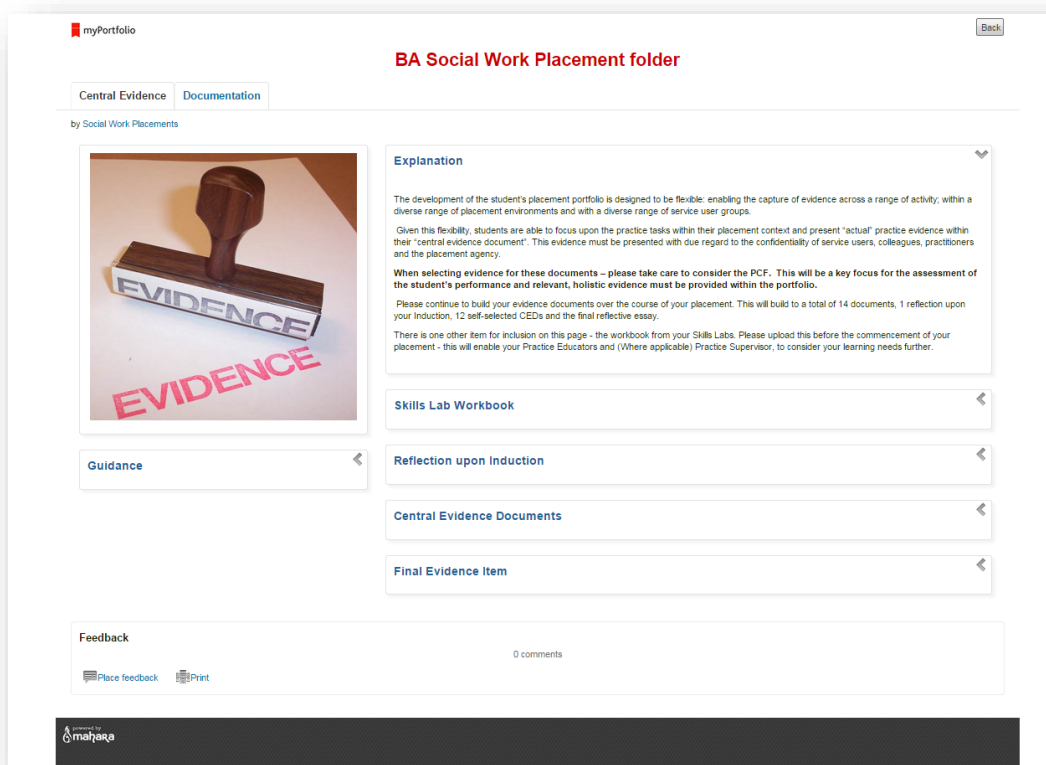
myPortfolio

Back

BA Social Work Placement folder

Central Evidence | Documentation

by Social Work Placements

EVIDENCE

EVIDENCE

Guidance

Explanation

The development of the student's placement portfolio is designed to be flexible: enabling the capture of evidence across a range of activity; within a diverse range of placement environments and with a diverse range of service user groups.

Given this flexibility, students are able to focus upon the practice tasks within their placement context and present "actual" practice evidence within their "central evidence document". This evidence must be presented with due regard to the confidentiality of service users, colleagues, practitioners and the placement agency.

When selecting evidence for these documents – please take care to consider the PCF. This will be a key focus for the assessment of the student's performance and relevant, holistic evidence must be provided within the portfolio.

Please continue to build your evidence documents over the course of your placement. This will build to a total of 14 documents, 1 reflection upon your Induction, 12 self-selected CEDs and the final reflective essay.

There is one other item for inclusion on this page - the workbook from your Skills Labs. Please upload this before the commencement of your placement - this will enable your Practice Educators and (Where applicable) Practice Supervisor, to consider your learning needs further.

Skills Lab Workbook

Reflection upon Induction

Central Evidence Documents

Final Evidence Item

Feedback

0 comments

Place feedback Print

powered by mahara